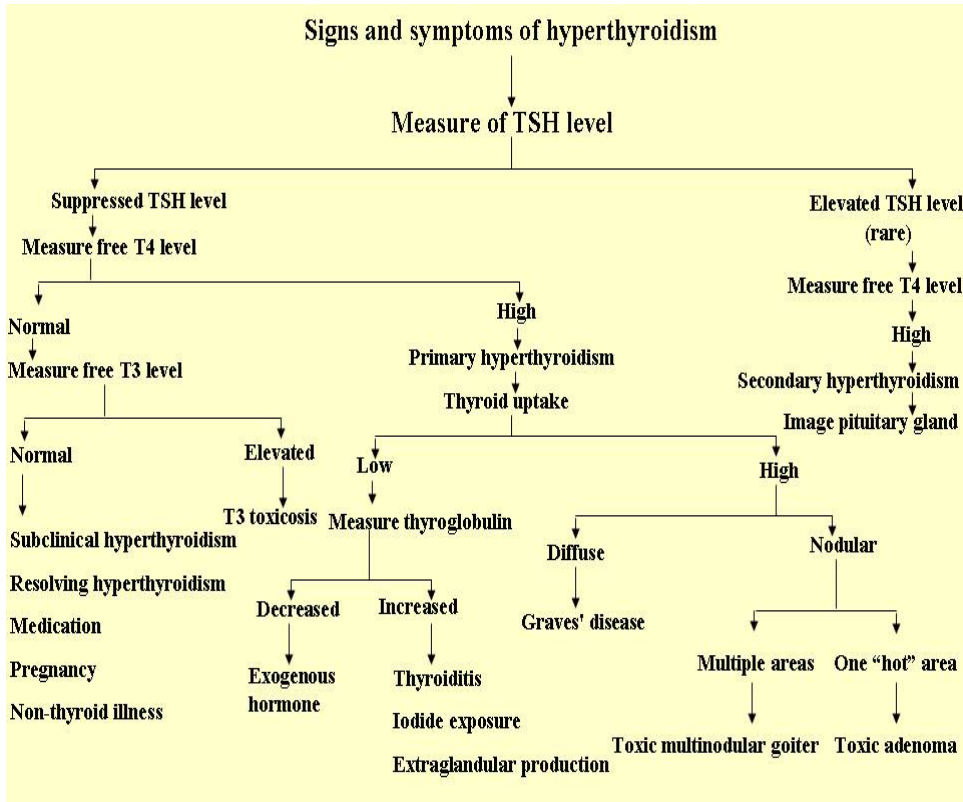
Signs and symptoms of hyperthyroidism

Measure of TSH level

Suppressed TSH level

Measure free T4 level

Normal

Measure free T3 level

Normal

Subclinical hyperthyroidism

Resolving hyperthyroidism

Medication

Pregnancy

Non-thyroid illness

Elevated

T3 toxicosis

High

Primary hyperthyroidism

Thyroid uptake

Low

Measure thyroglobulin

Decreased

Exogenous hormone

Increased

Thyroiditis

Iodide exposure

Extraglandular production

High

Diffuse

Graves' disease

Nodular

Multiple areas

Toxic multinodular goiter

One "hot" area

Toxic adenoma

Elevated TSH level (rare)

Measure free T4 level

High

Secondary hyperthyroidism

Image pituitary gland